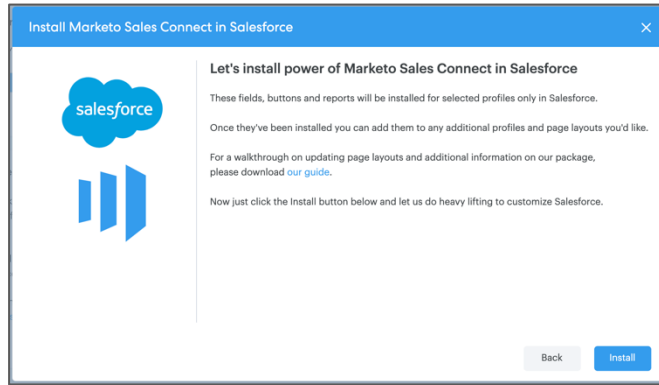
Install Marketo Sales Connect in Salesforce

×

salesforce

Let's install power of Marketo Sales Connect in Salesforce

These fields, buttons and reports will be installed for selected profiles only in Salesforce.

Once they've been installed you can add them to any additional profiles and page layouts you'd like.

For a walkthrough on updating page layouts and additional information on our package, please download our guide.

Now just click the Install button below and let us do heavy lifting to customize Salesforce.

Back

Install